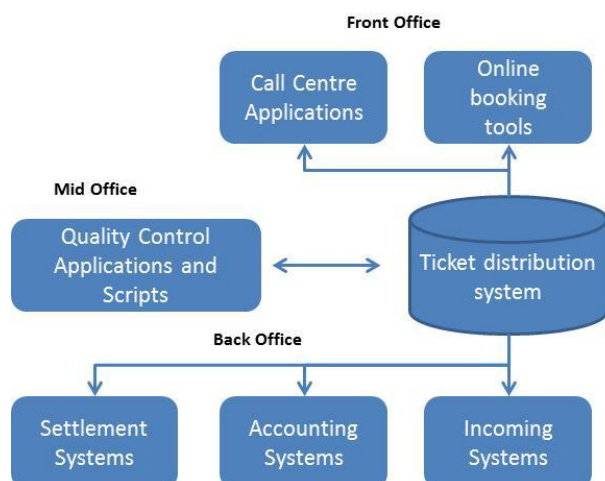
Front Office

Call Centre Applications

Online booking tools

Mid Office

Quality Control Applications and Scripts

Ticket distribution system

Back Office

Settlement Systems

Accounting Systems

Incoming Systems